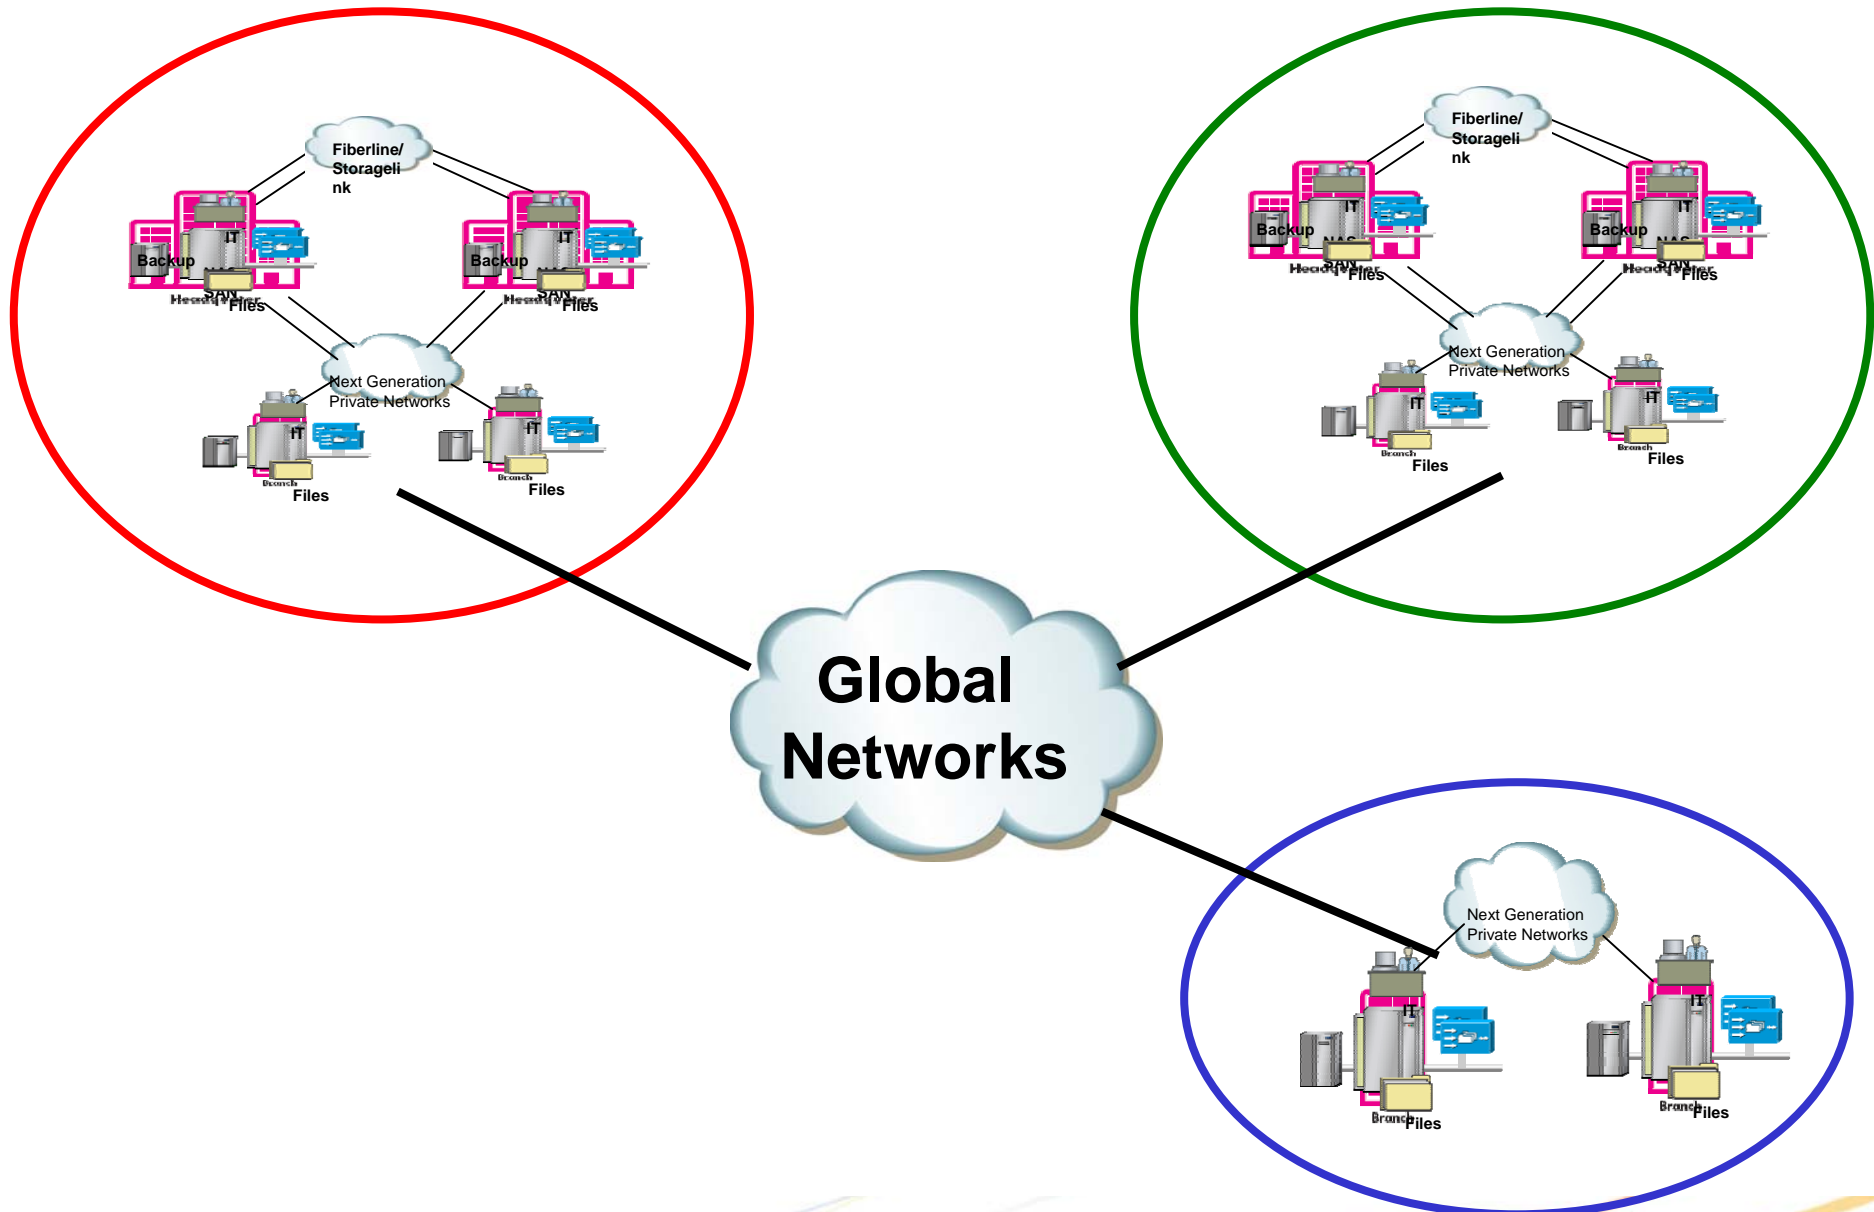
Fiberline/ Storagelink

Backup
IT
SAN
Headquarter
Files

Backup
IT
SAN
Headquarter
Files

Next Generation Private Networks

IT
Branch
Files

IT
Branch
Files

Fiberline/ Storagelink

Backup
IT
NAS
SAN
Headquarter
Files

Backup
IT
NAS
SAN
Headquarter
Files

Next Generation Private Networks

IT
Branch
Files

IT
Branch
Files

Global Networks

Next Generation Private Networks

IT
Branch
Files

IT
Branch
Files